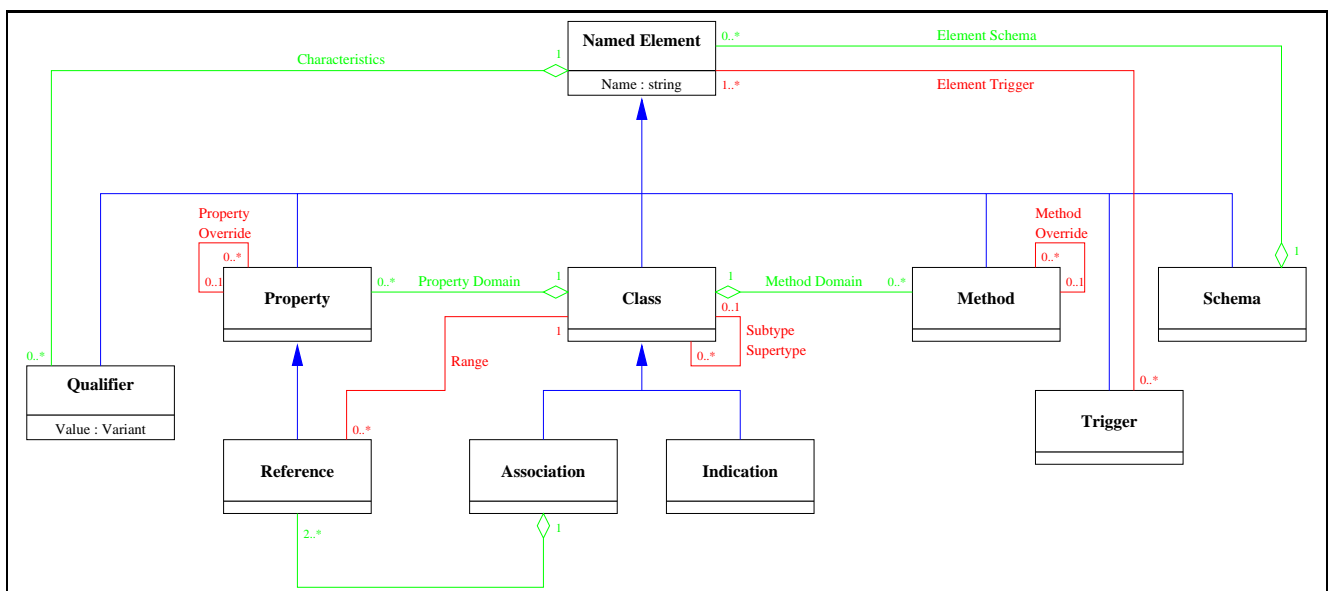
Named Element
Name : string
0..*
Element Schema
1..*
Element Trigger
1
Characteristics
Property Override
0..*
0..1
Property
0..*
Property Domain
1
Class
1
Method Domain
0..*
Method
Method Override
0..*
0..1
Schema
1
0..1
Subtype
Supertype
0..*
1
Range
0..*
Qualifier
Value : Variant
Reference
Association
Indication
Trigger
0..*
2..*
1